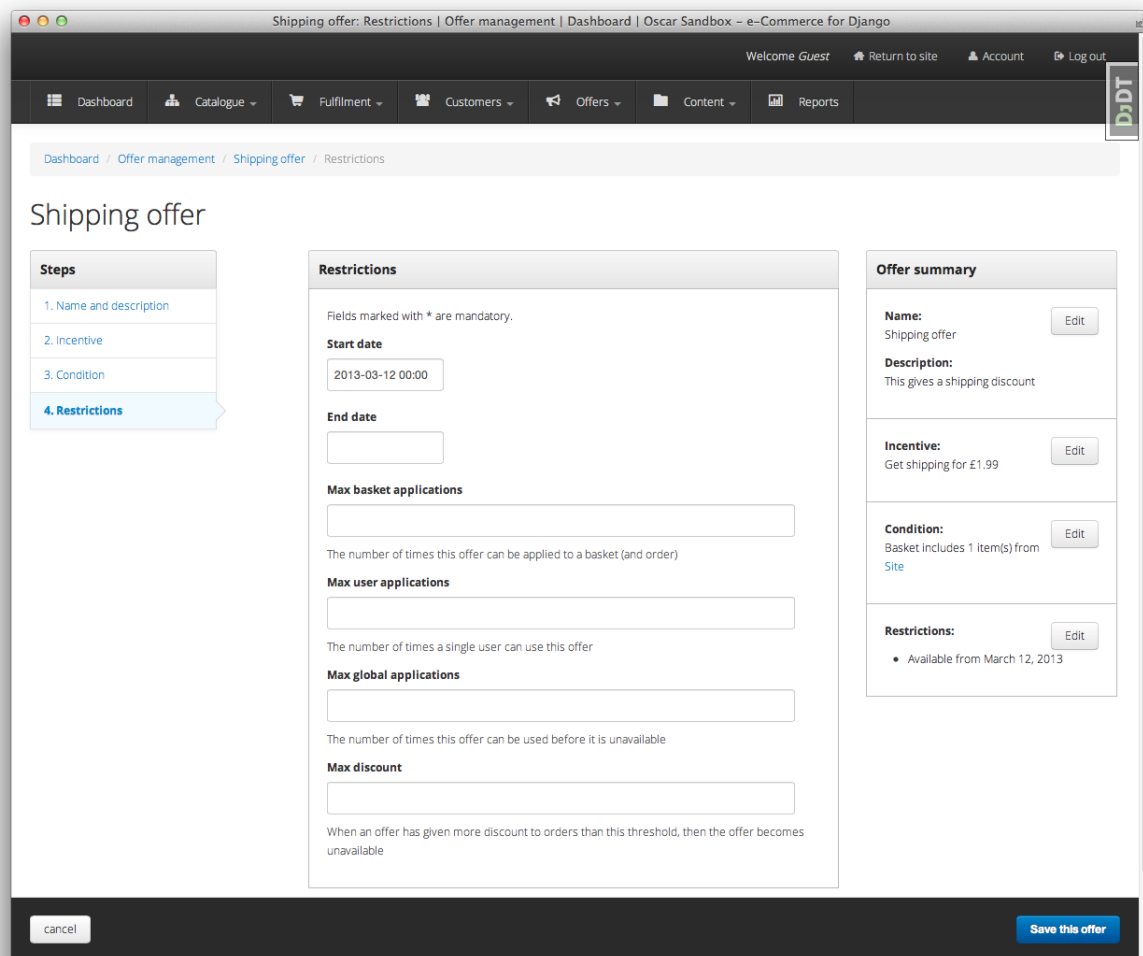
Shipping offer: Restrictions | Offer management | Dashboard | Oscar Sandbox – e-Commerce for Django

Welcome *Guest* Return to site Account Log out

Dashboard Catalogue Fulfilment Customers Offers Content Reports

DjDT

Dashboard / Offer management / Shipping offer / Restrictions

Shipping offer

Steps

1. Name and description

2. Incentive

3. Condition

4. Restrictions

Restrictions

Fields marked with * are mandatory.

Start date

2013-03-12 00:00

End date

Max basket applications

The number of times this offer can be applied to a basket (and order)

Max user applications

The number of times a single user can use this offer

Max global applications

The number of times this offer can be used before it is unavailable

Max discount

When an offer has given more discount to orders than this threshold, then the offer becomes unavailable

Offer summary

Name:
Shipping offer

Edit

Description:
This gives a shipping discount

Incentive:
Get shipping for £1.99

Edit

Condition:
Basket includes 1 item(s) from Site

Edit

Restrictions:

Edit

• Available from March 12, 2013

cancel

Save this offer